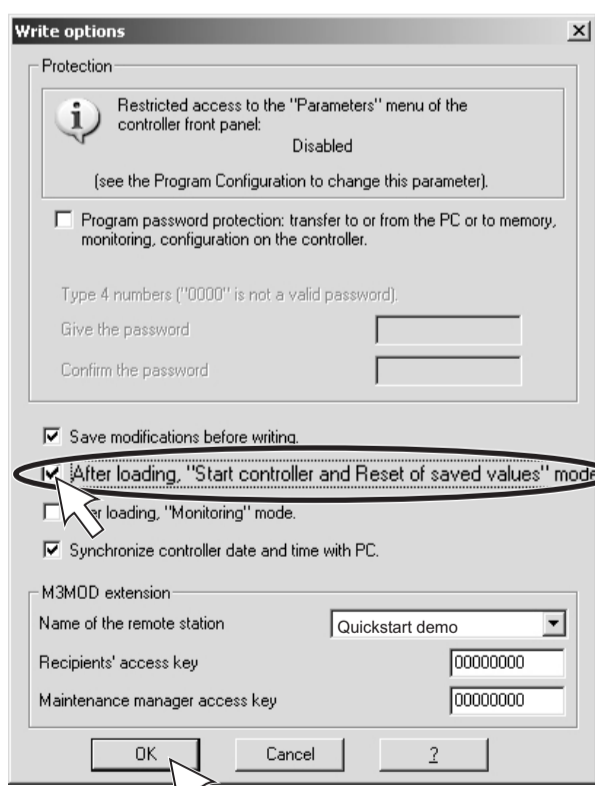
Write options

Protection

Restricted access to the "Parameters" menu of the controller front panel:
Disabled

(see the Program Configuration to change this parameter).

Program password protection: transfer to or from the PC or to memory, monitoring, configuration on the controller.

Type 4 numbers ("0000" is not a valid password).

Give the password

Confirm the password

Save modifications before writing.

After loading, "Start controller and Reset of saved values" mode

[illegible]r loading, "Monitoring" mode.

Synchronize controller date and time with PC.

M3MOD extension

Name of the remote station
Quickstart demo

Recipients' access key
00000000

Maintenance manager access key
00000000

OK
Cancel
?